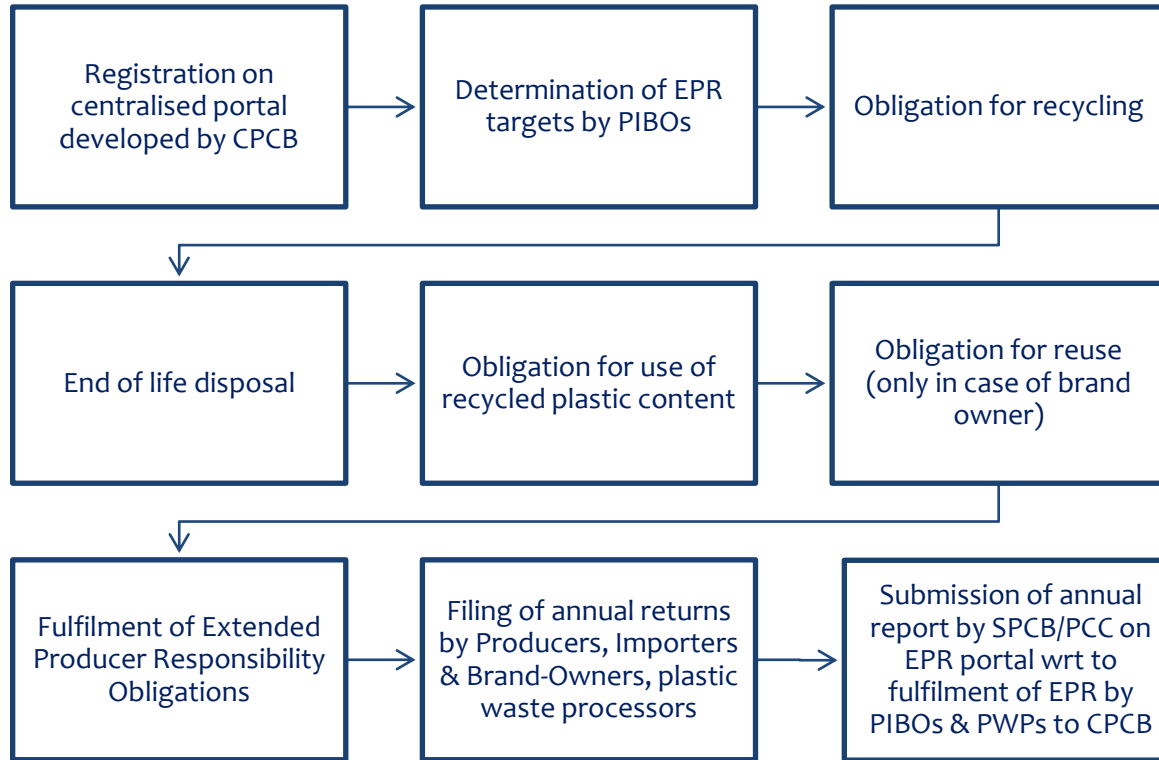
Registration on centralised portal developed by CPCB

Determination of EPR targets by PIBOs

Obligation for recycling

End of life disposal

Obligation for use of recycled plastic content

Obligation for reuse (only in case of brand owner)

Fulfilment of Extended Producer Responsibility Obligations

Filing of annual returns by Producers, Importers & Brand-Owners, plastic waste processors

Submission of annual report by SPCB/PCC on EPR portal wrt to fulfilment of EPR by PIBOs & PWPs to CPCB